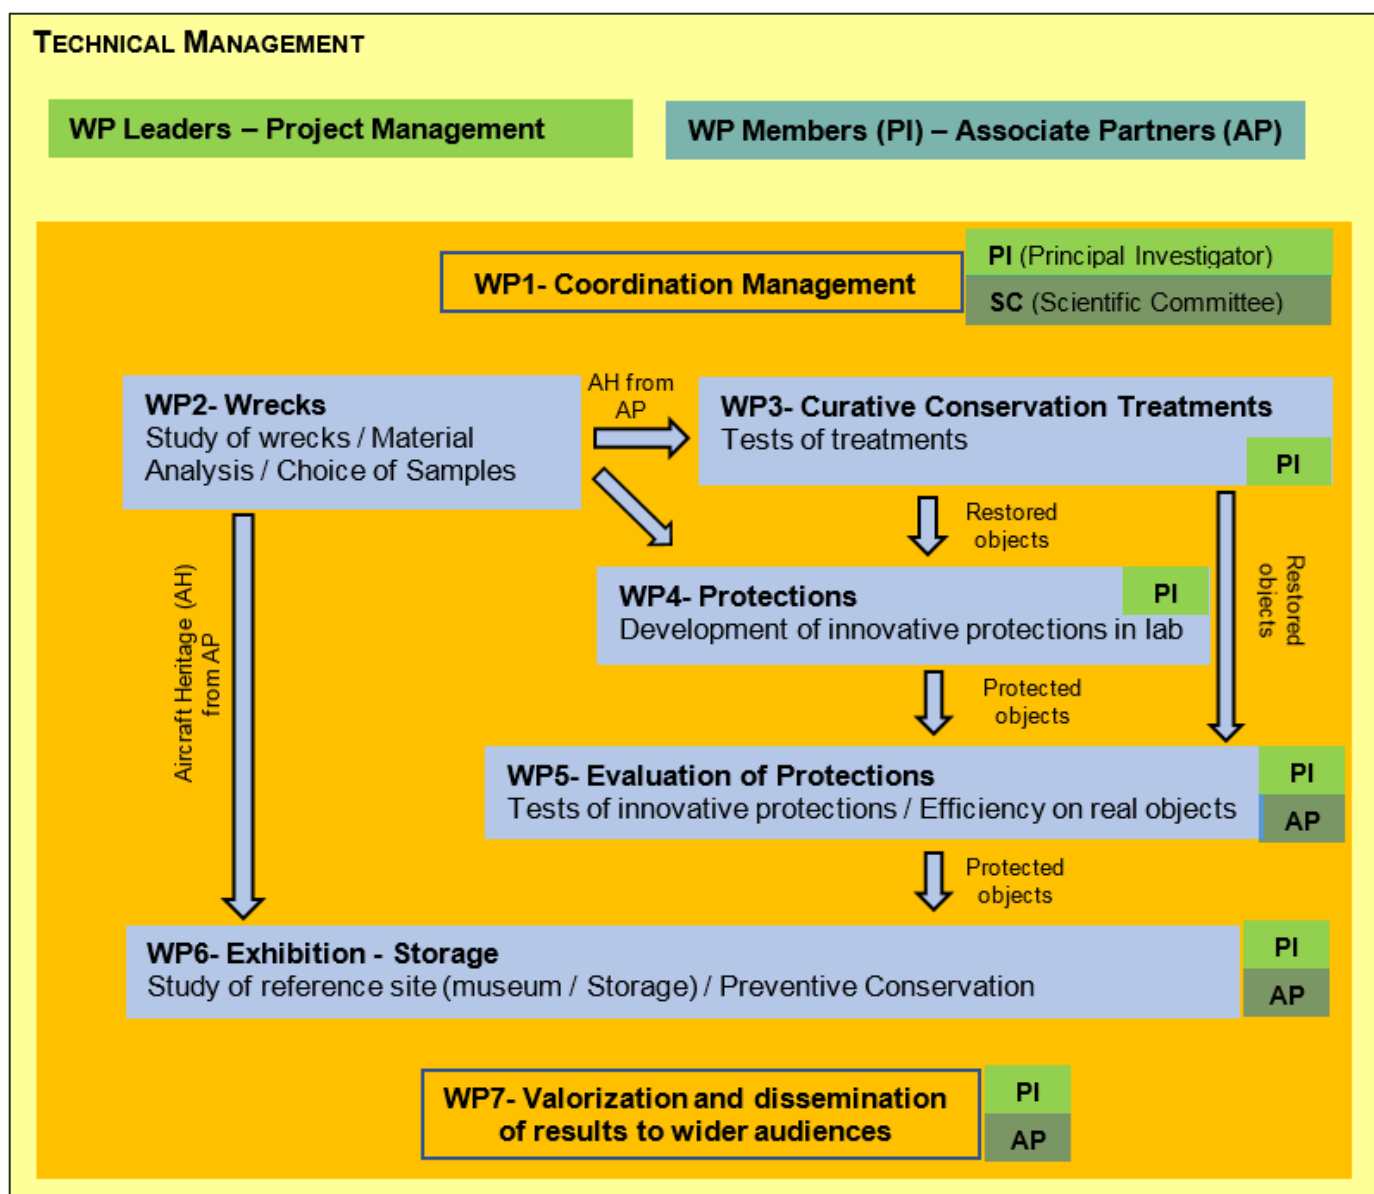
TECHNICAL MANAGEMENT

WP Leaders – Project Management

WP Members (PI) – Associate Partners (AP)

WP1- Coordination Management

PI (Principal Investigator)

SC (Scientific Committee)

WP2- Wrecks
Study of wrecks / Material Analysis / Choice of Samples

AH from AP

WP3- Curative Conservation Treatments
Tests of treatments

PI

Restored objects

Aircraft Heritage (AH) from AP

WP4- Protections
Development of innovative protections in lab

PI

Restored objects

Protected objects

WP5- Evaluation of Protections
Tests of innovative protections / Efficiency on real objects

PI

AP

Protected objects

WP6- Exhibition - Storage
Study of reference site (museum / Storage) / Preventive Conservation

PI

AP

WP7- Valorization and dissemination of results to wider audiences

PI

AP